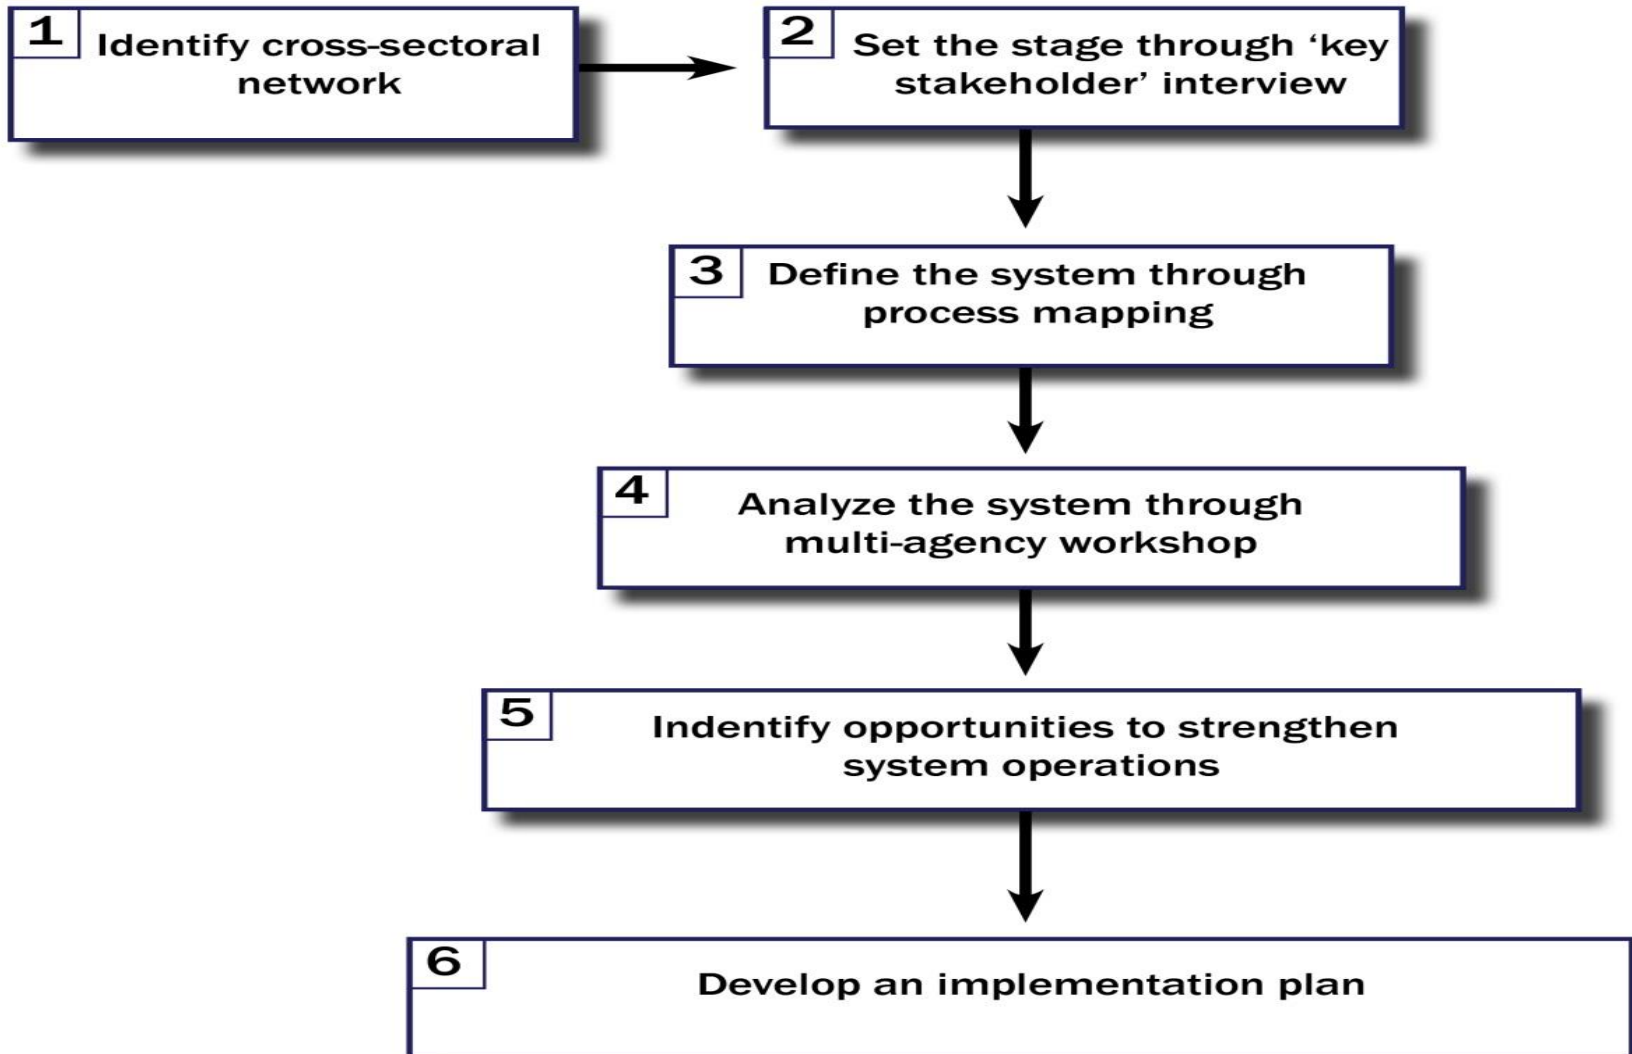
1 Identify cross-sectoral network

2 Set the stage through ‘key stakeholder’ interview

3 Define the system through process mapping

4 Analyze the system through multi-agency workshop

5 Indentify opportunities to strengthen system operations

6 Develop an implementation plan